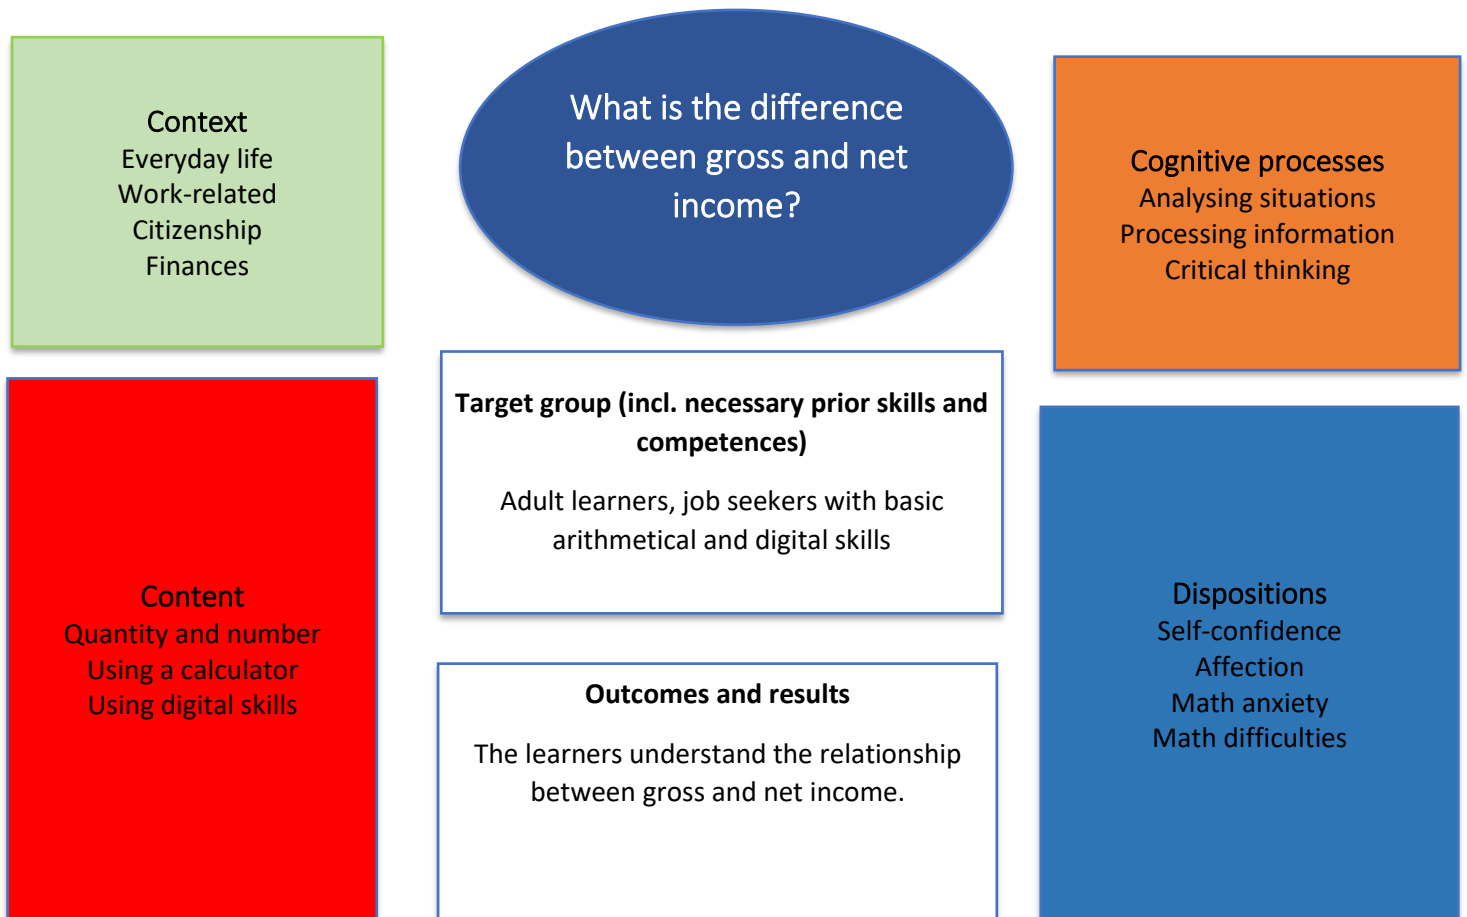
Context
Everyday life
Work-related
Citizenship
Finances

What is the difference between gross and net income?

Cognitive processes
Analysing situations
Processing information
Critical thinking

Target group (incl. necessary prior skills and competences)

Adult learners, job seekers with basic arithmetical and digital skills

Content
Quantity and number
Using a calculator
Using digital skills

Dispositions
Self-confidence
Affection
Math anxiety
Math difficulties

Outcomes and results

The learners understand the relationship between gross and net income.